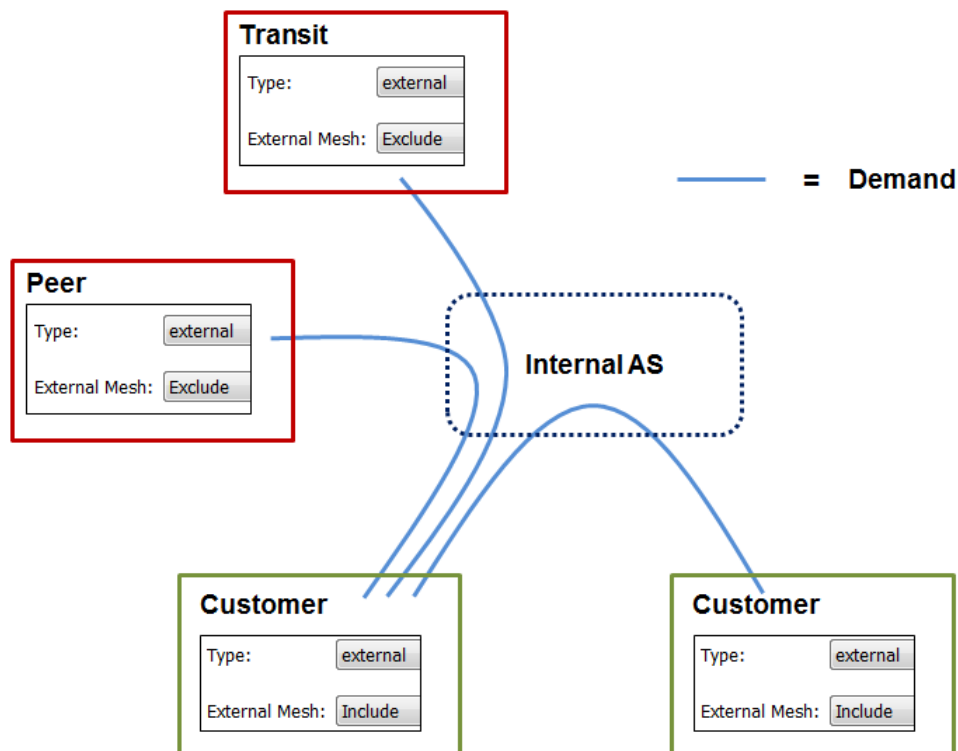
Transit
Type: external
External Mesh: Exclude

= Demand

Peer
Type: external
External Mesh: Exclude

Internal AS

Customer
Type: external
External Mesh: Include

Customer
Type: external
External Mesh: Include